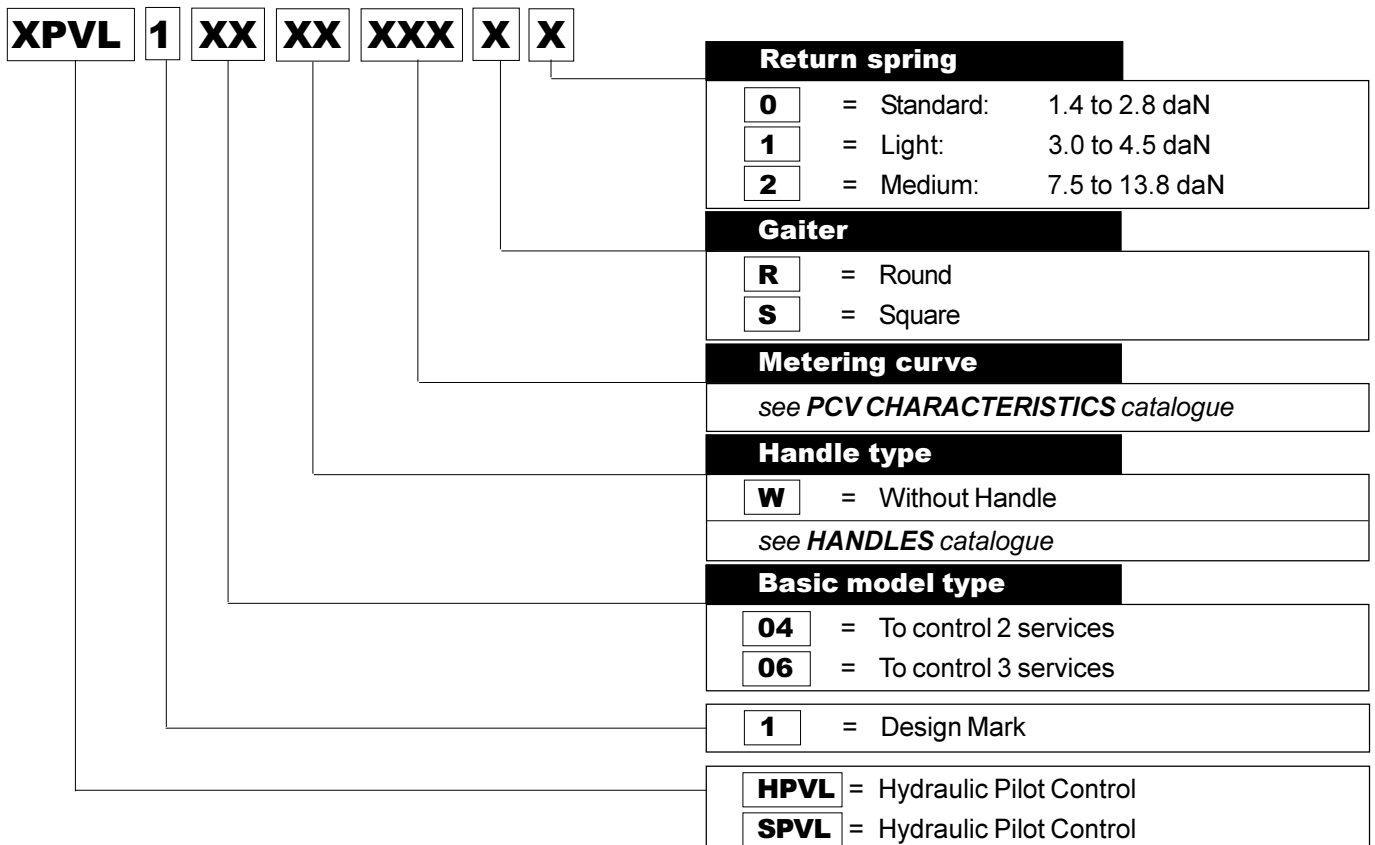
XPVL 1 XX XX XXX X X

**Return spring**

| | | | |
|---|---|---|---|
| 0 | = | Standard: | 1.4 to 2.8 daN |
| 1 | = | Light: | 3.0 to 4.5 daN |
| 2 | = | Medium: | 7.5 to 13.8 daN |

**Gaiter**

| | | |
|---|---|---|
| R | = | Round |
| S | = | Square |

**Metering curve**

*see **PCV CHARACTERISTICS** catalogue*

**Handle type**

| | | |
|---|---|---|
| W | = | Without Handle |

*see **HANDLES** catalogue*

**Basic model type**

| | | |
|---|---|---|
| 04 | = | To control 2 services |
| 06 | = | To control 3 services |

| | | |
|---|---|---|
| 1 | = | Design Mark |

| | | |
|---|---|---|
| HPVL | = | Hydraulic Pilot Control |
| SPVL | = | Hydraulic Pilot Control |